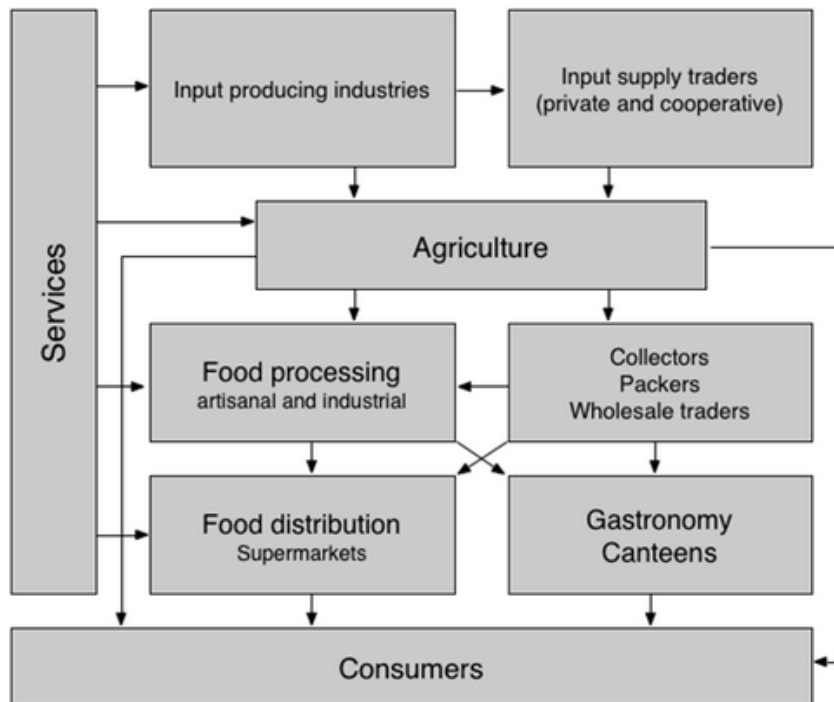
Services

Input producing industries

Input supply traders (private and cooperative)

Agriculture

Food processing
artisanal and industrial

Collectors
Packers
Wholesale traders

Food distribution
Supermarkets

Gastronomy
Canteens

Consumers